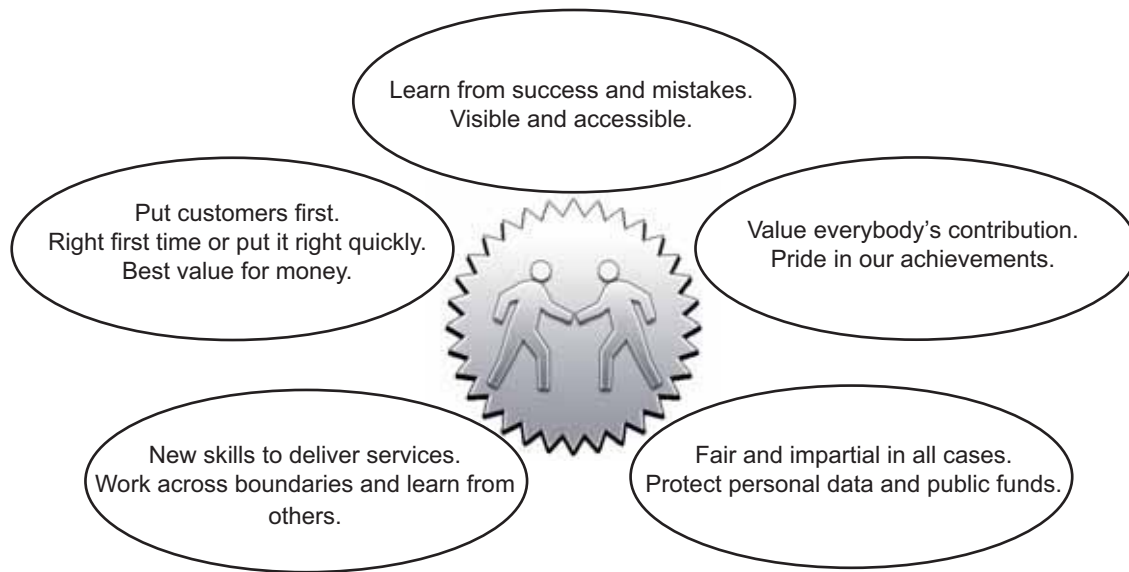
Learn from success and mistakes.
Visible and accessible.

Put customers first.
Right first time or put it right quickly.
Best value for money.

Value everybody's contribution.
Pride in our achievements.

New skills to deliver services.
Work across boundaries and learn from others.

Fair and impartial in all cases.
Protect personal data and public funds.